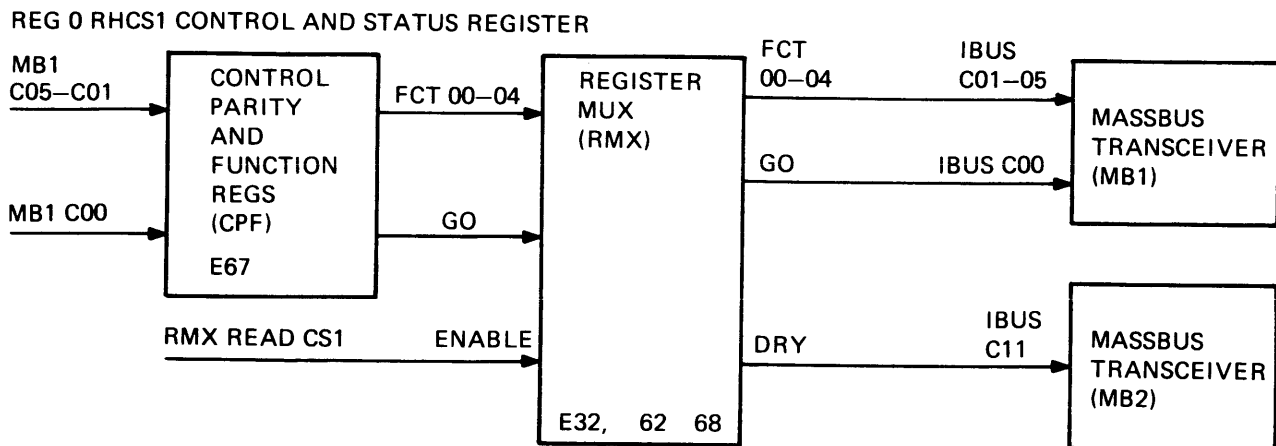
REG 0 RHCS1 CONTROL AND STATUS REGISTER

MB1
C05–C01

MB1 C00

CONTROL
PARITY
AND
FUNCTION
REGS
(CPF)
E67

FCT 00–04

GO

RMX READ CS1

ENABLE

REGISTER
MUX
(RMX)

E32, 62 68

FCT
00–04

IBUS
C01–05

GO

IBUS C00

MASSBUS
TRANSCEIVER
(MB1)

DRY

IBUS
C11

MASSBUS
TRANSCEIVER
(MB2)